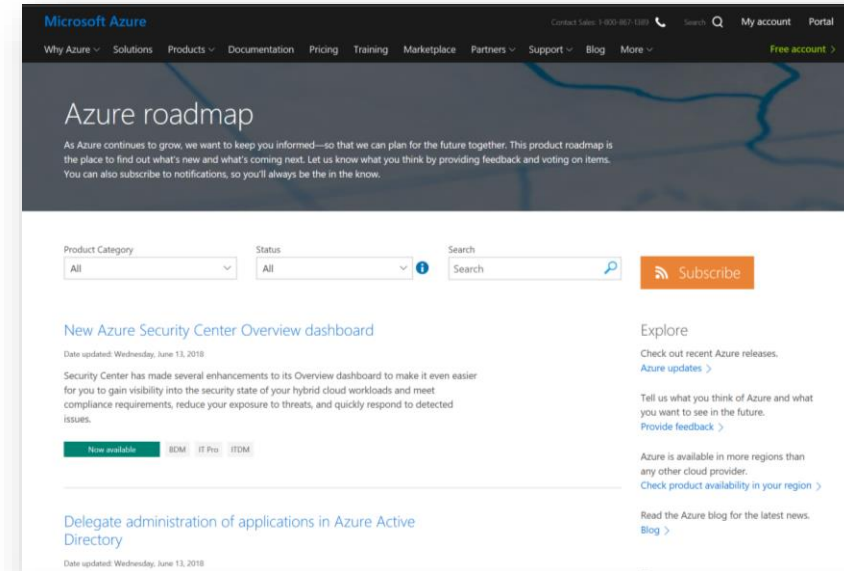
Microsoft Azure

Contact Sales: 1-800-867-1389 Search My account Portal

Why Azure Solutions Products Documentation Pricing Training Marketplace Partners Support Blog More Free account >

Azure roadmap

As Azure continues to grow, we want to keep you informed—so that we can plan for the future together. This product roadmap is the place to find out what's new and what's coming next. Let us know what you think by providing feedback and voting on items. You can also subscribe to notifications, so you'll always be the in the know.

Product Category
All

Status
All

Search
Search

Subscribe

New Azure Security Center Overview dashboard

Date updated: Wednesday, June 13, 2018

Security Center has made several enhancements to its Overview dashboard to make it even easier for you to gain visibility into the security state of your hybrid cloud workloads and meet compliance requirements, reduce your exposure to threats, and quickly respond to detected issues.

Now available BDM IT Pro ITDM

Delegate administration of applications in Azure Active Directory

Date updated: Wednesday, June 13, 2018

Explore

Check out recent Azure releases.
Azure updates >

Tell us what you think of Azure and what you want to see in the future.
Provide feedback >

Azure is available in more regions than any other cloud provider.
Check product availability in your region >

Read the Azure blog for the latest news.
Blog >